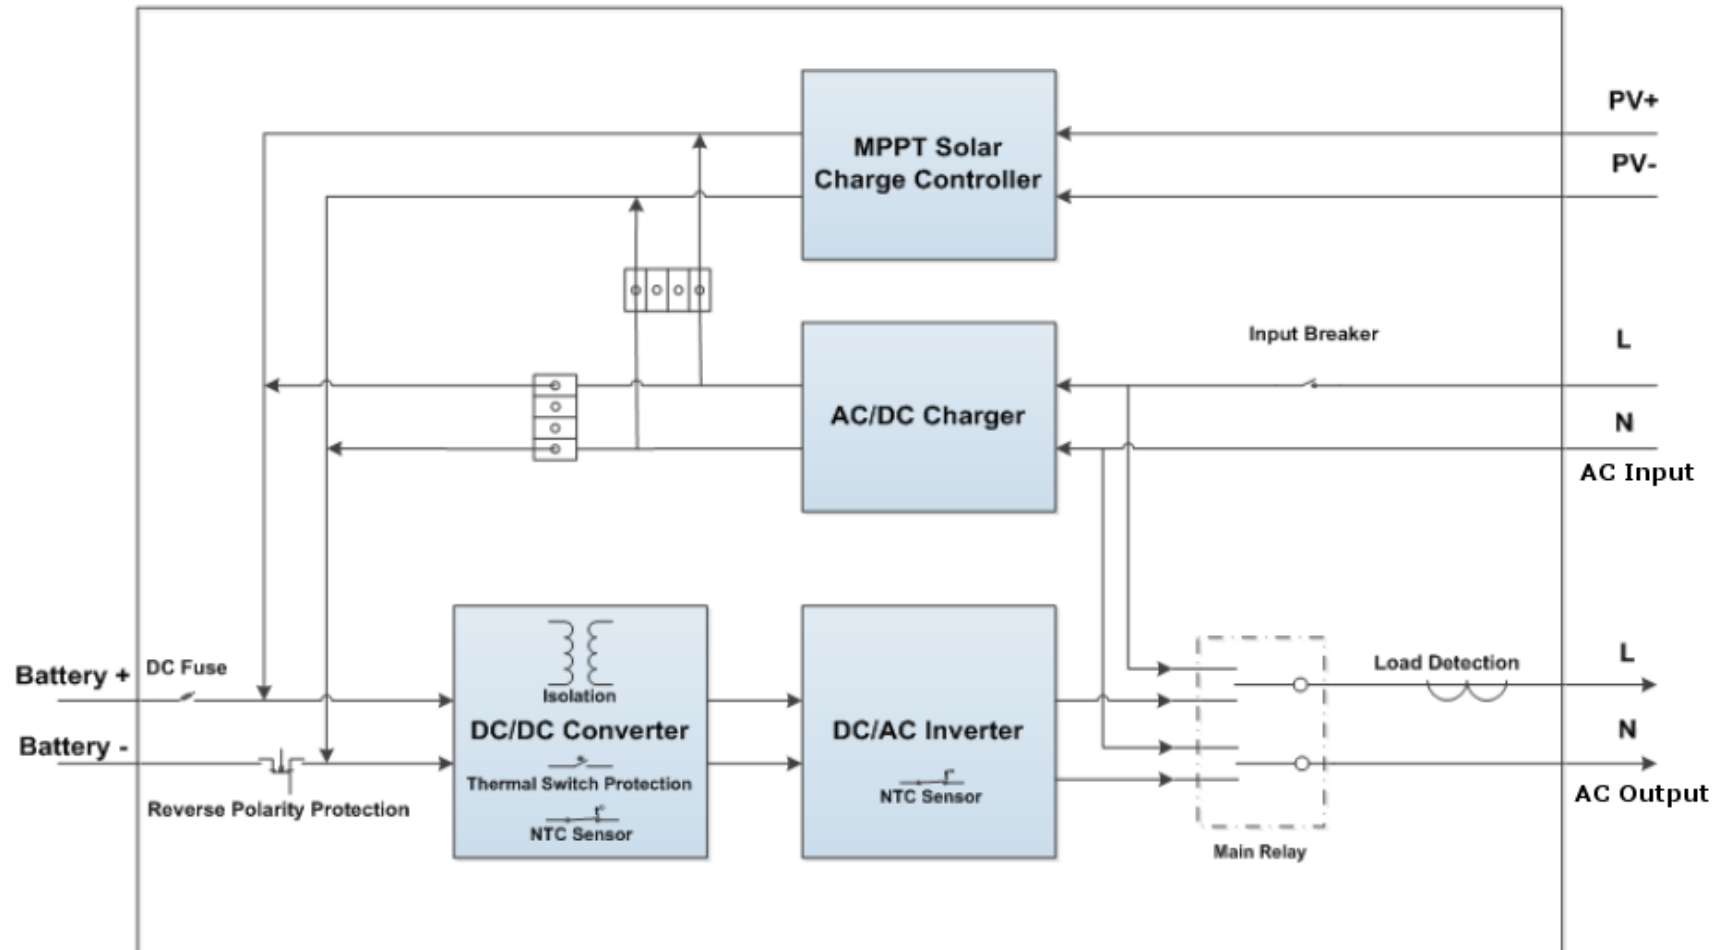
MPPT Solar Charge Controller

PV+

PV-

Input Breaker

L

AC/DC Charger

N

AC Input

Battery +

DC Fuse

Isolation

DC/DC Converter

Thermal Switch Protection

NTC Sensor

DC/AC Inverter

NTC Sensor

Load Detection

L

N

AC Output

Battery -

Reverse Polarity Protection

Main Relay